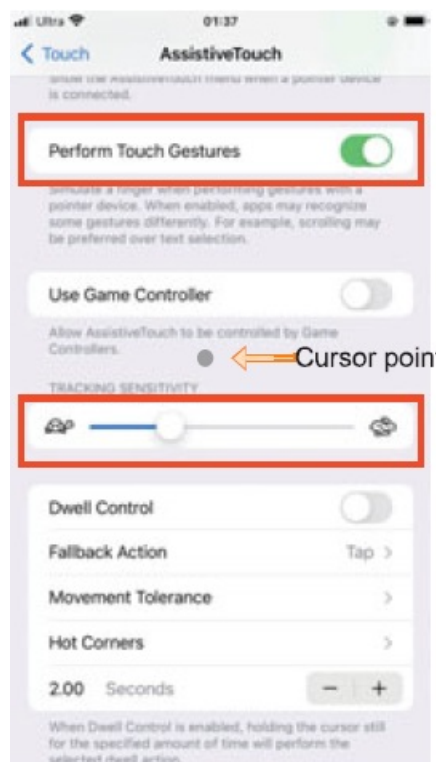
Ultra 01:37

Touch AssistiveTouch

Show the AssistiveTouch menu when a pointer device is connected.

Perform Touch Gestures

Simulate a finger when performing gestures with a pointer device. When enabled, apps may recognize some gestures differently. For example, scrolling may be preferred over text selection.

Use Game Controller

Allow AssistiveTouch to be controlled by Game Controllers.

Cursor poin

TRACKING SENSITIVITY

Dwell Control

Fallback Action Tap

Movement Tolerance

Hot Corners

2.00 Seconds − +

When Dwell Control is enabled, holding the cursor still for the specified amount of time will perform the selected dwell action.